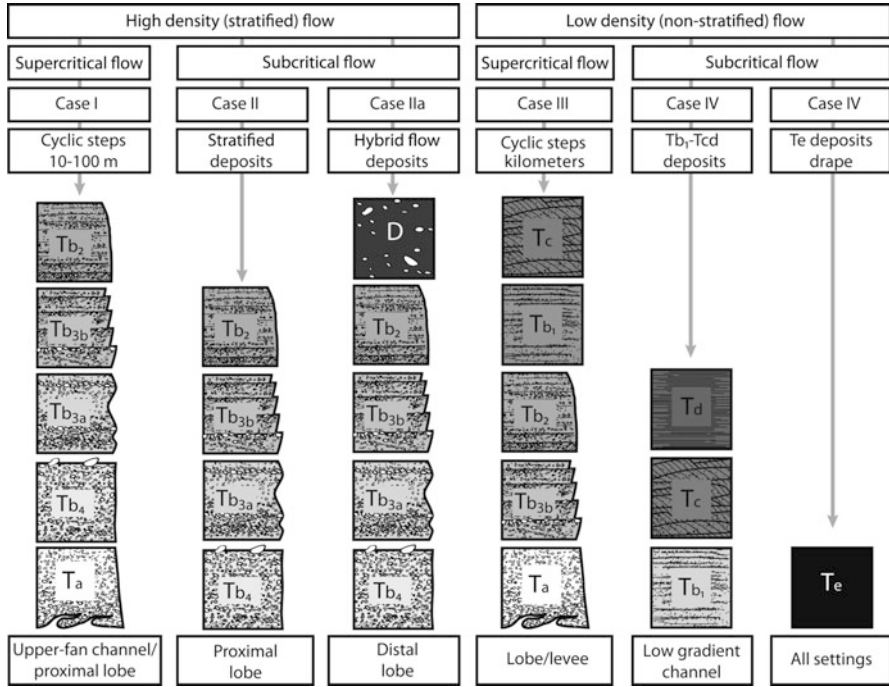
High density (stratified) flow

Low density (non-stratified) flow

Supercritical flow

Subcritical flow

Supercritical flow

Subcritical flow

Case I

Case II

Case IIa

Case III

Case IV

Case IV

Cyclic steps 10-100 m

Stratified deposits

Hybrid flow deposits

Cyclic steps kilometers

$Tb_1$-Tcd deposits

Te deposits drape

$Tb_2$
$Tb_{3b}$
$Tb_{3a}$
$Tb_4$
$T_a$

$Tb_2$
$Tb_{3b}$
$Tb_{3a}$
$Tb_4$

D
$Tb_2$
$Tb_{3b}$
$Tb_{3a}$
$Tb_4$

$T_c$
$Tb_1$
$Tb_2$
$Tb_{3b}$
$T_a$

$T_d$
$T_c$
$Tb_1$

$T_e$

Upper-fan channel/ proximal lobe

Proximal lobe

Distal lobe

Lobe/levee

Low gradient channel

All settings